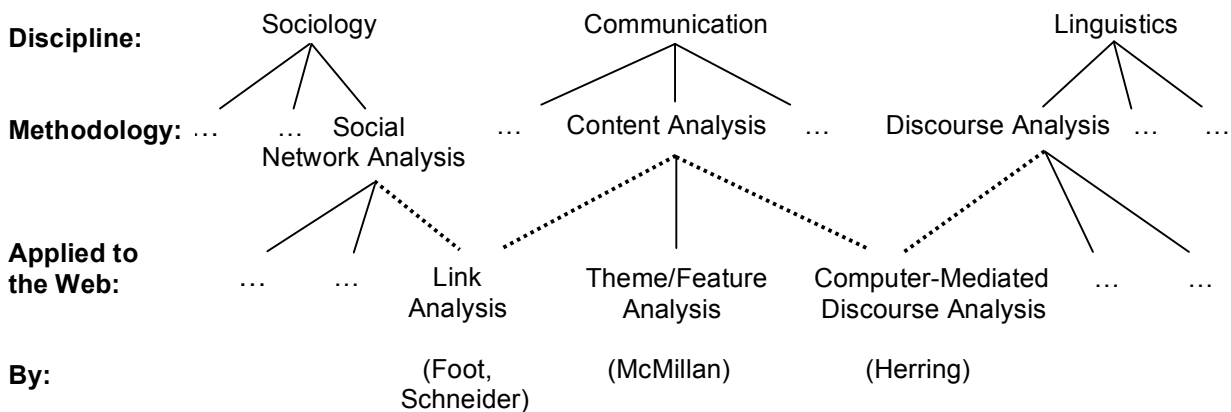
Discipline: Sociology Communication Linguistics

Methodology: … … Social Network Analysis … Content Analysis … Discourse Analysis … …

Applied to the Web: … … Link Analysis Theme/Feature Analysis Computer-Mediated Discourse Analysis … …

By: (Foot, Schneider) (McMillan) (Herring)